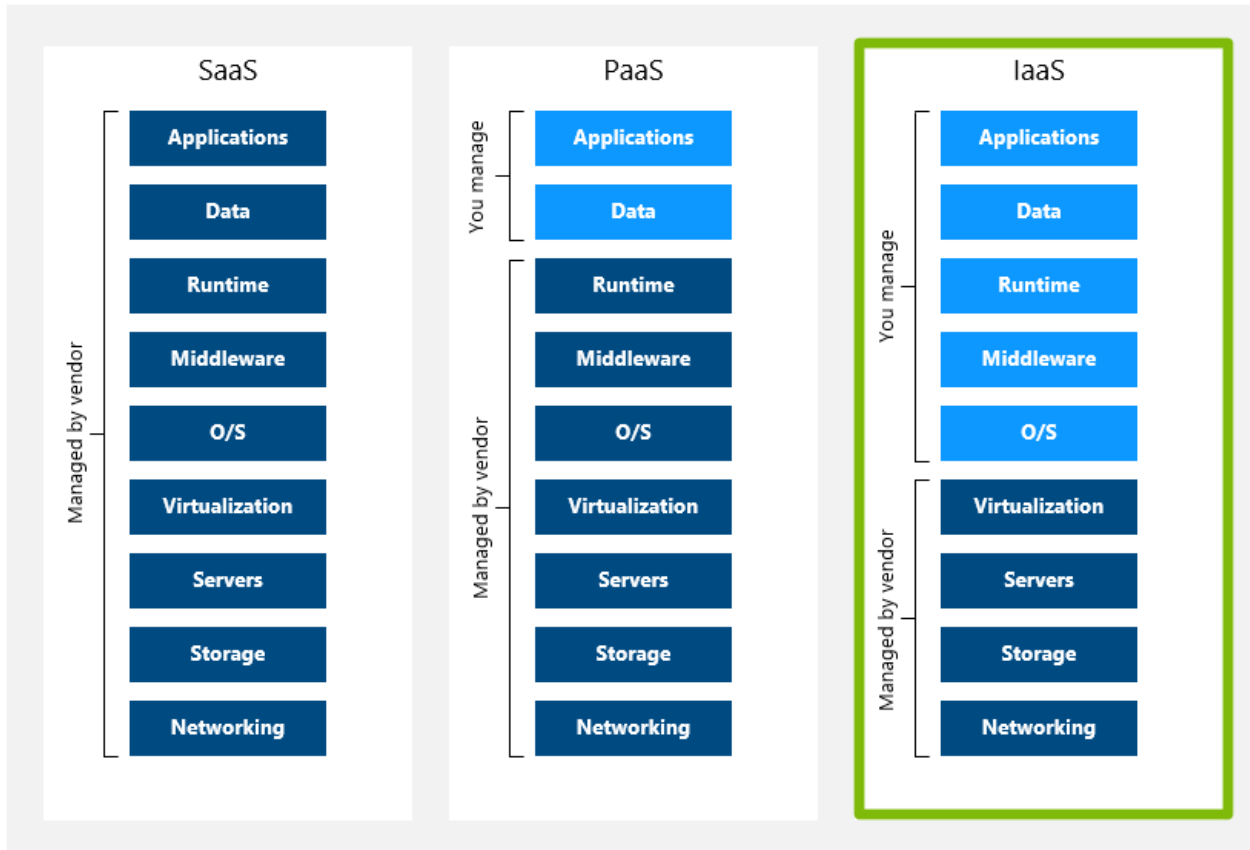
SaaS

Managed by vendor

Applications

Data

Runtime

Middleware

O/S

Virtualization

Servers

Storage

Networking

PaaS

You manage

Applications

Data

Managed by vendor

Runtime

Middleware

O/S

Virtualization

Servers

Storage

Networking

IaaS

You manage

Applications

Data

Runtime

Middleware

O/S

Managed by vendor

Virtualization

Servers

Storage

Networking